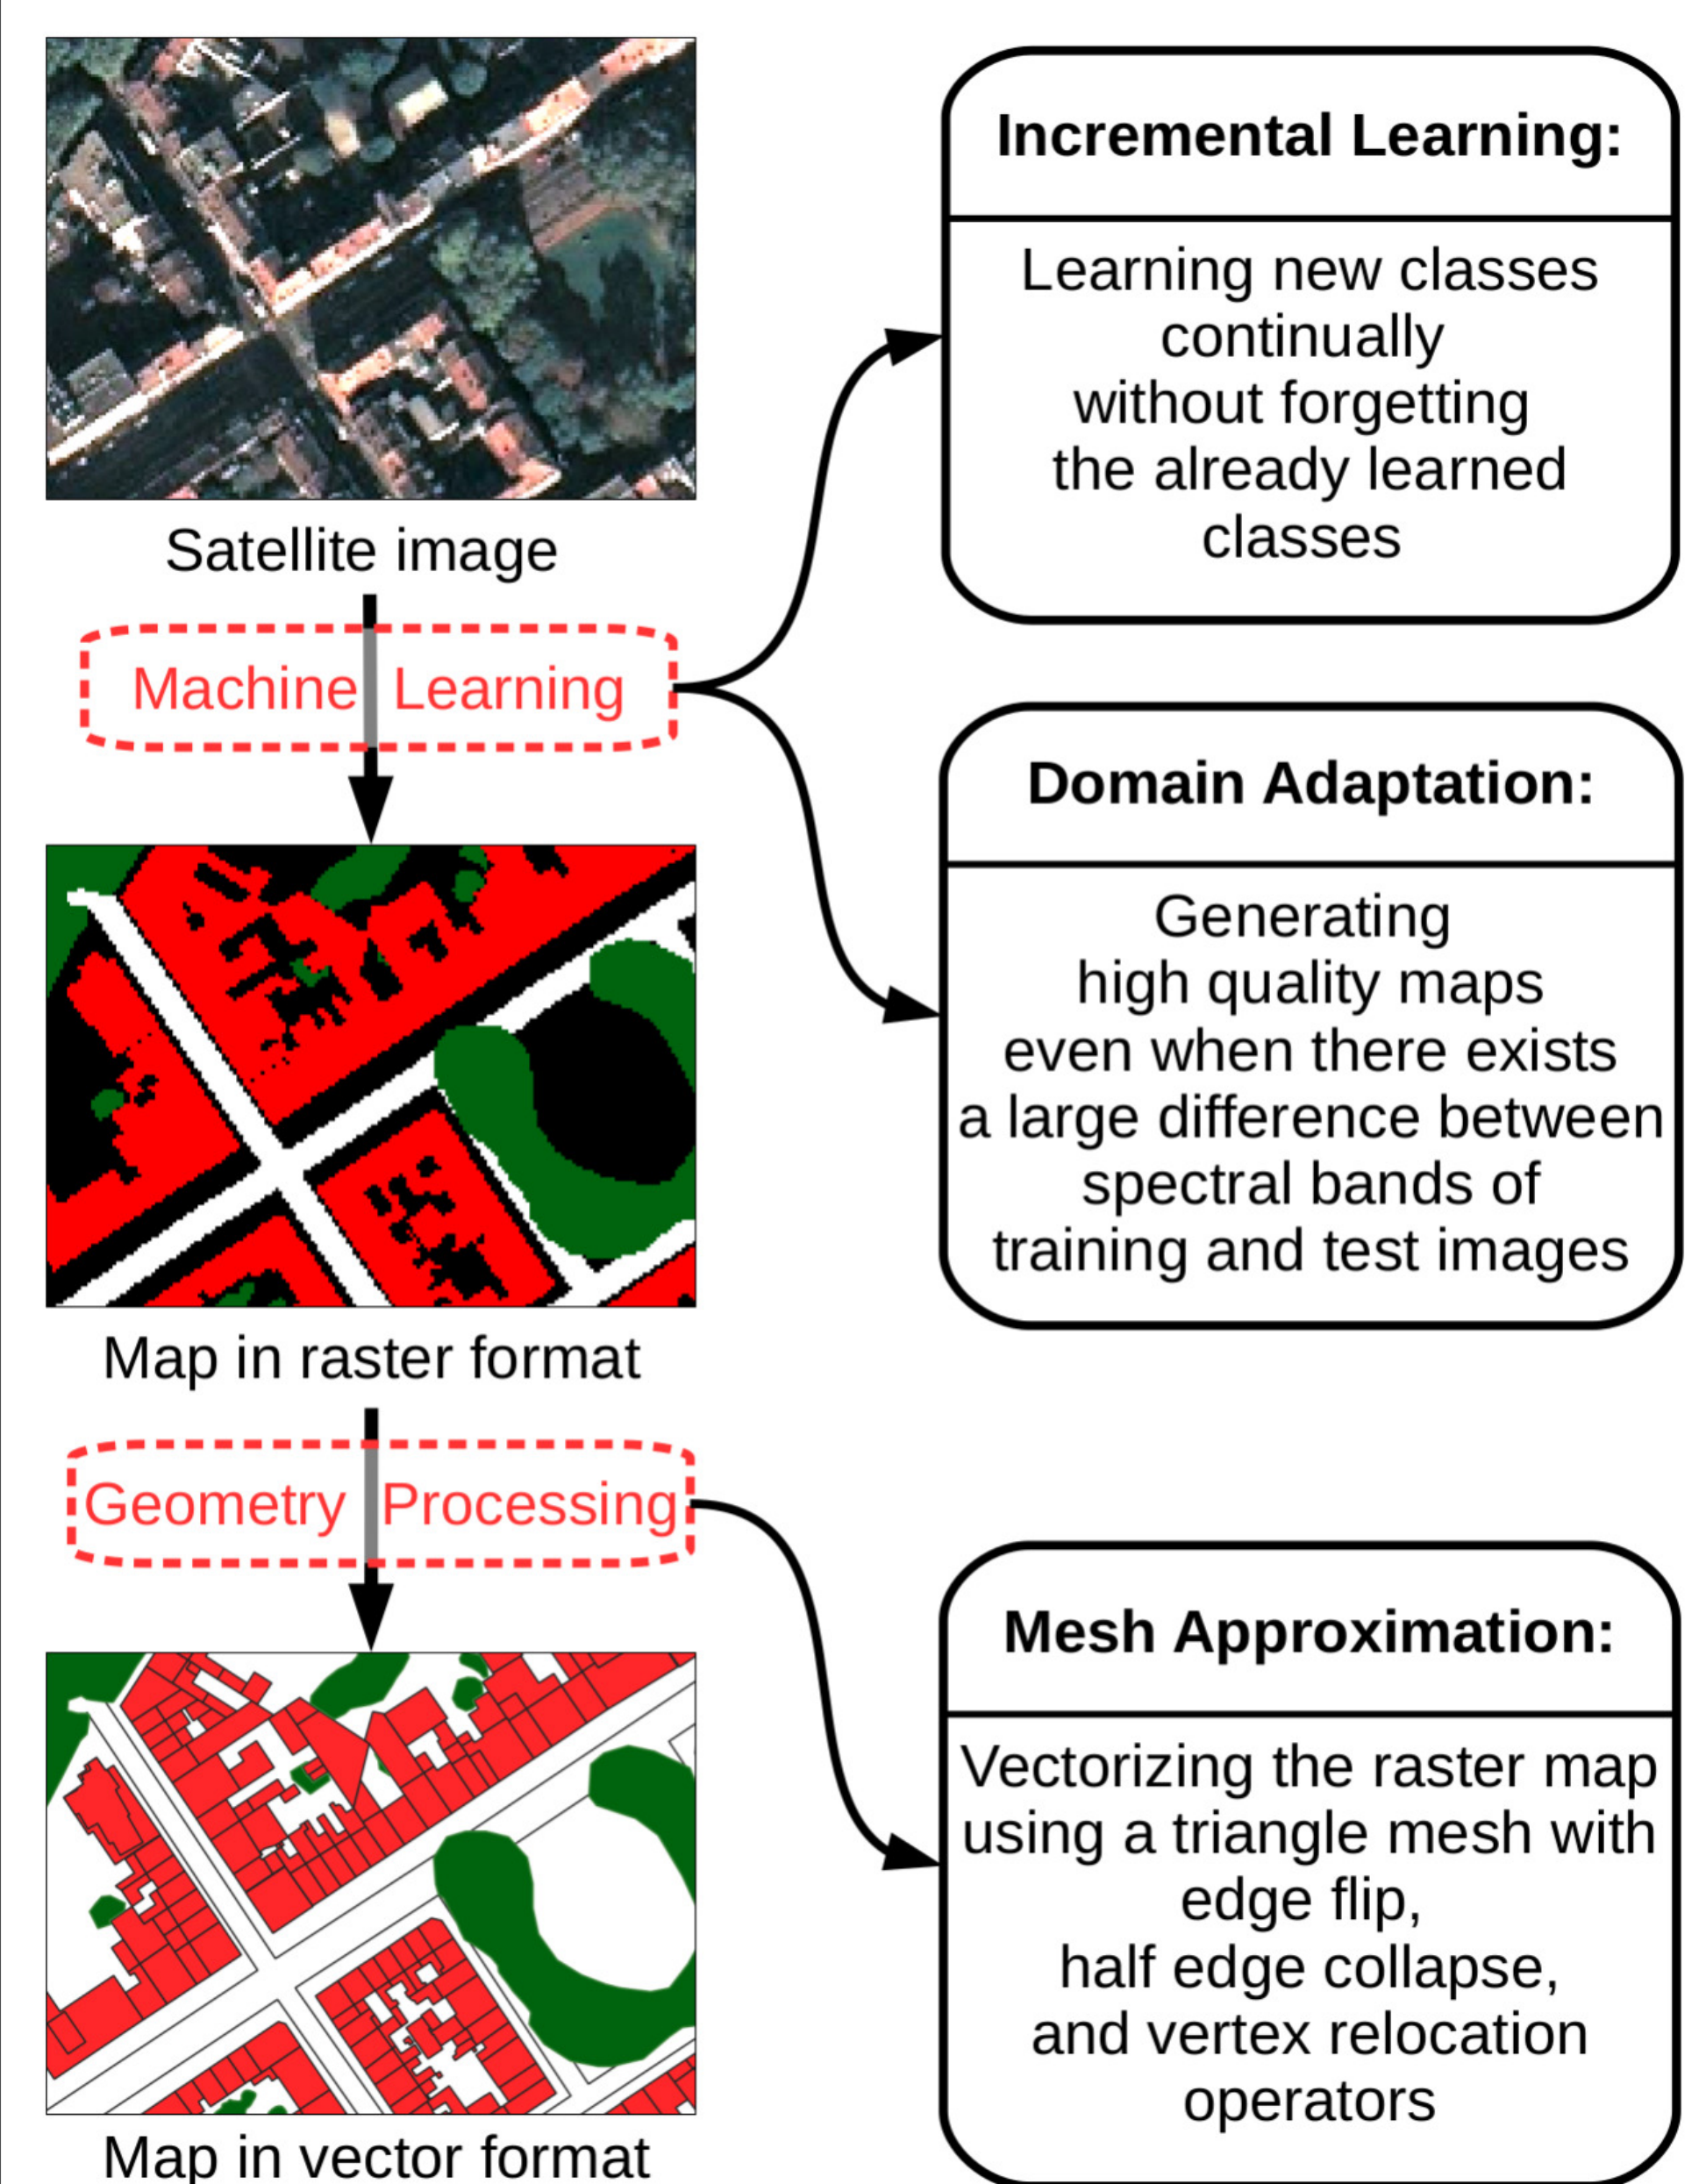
Satellite image

Machine Learning

Map in raster format

Geometry Processing

Map in vector format

Incremental Learning:

Learning new classes continually without forgetting the already learned classes

Domain Adaptation:

Generating high quality maps even when there exists a large difference between spectral bands of training and test images

Mesh Approximation:

Vectorizing the raster map using a triangle mesh with edge flip, half edge collapse, and vertex relocation operators